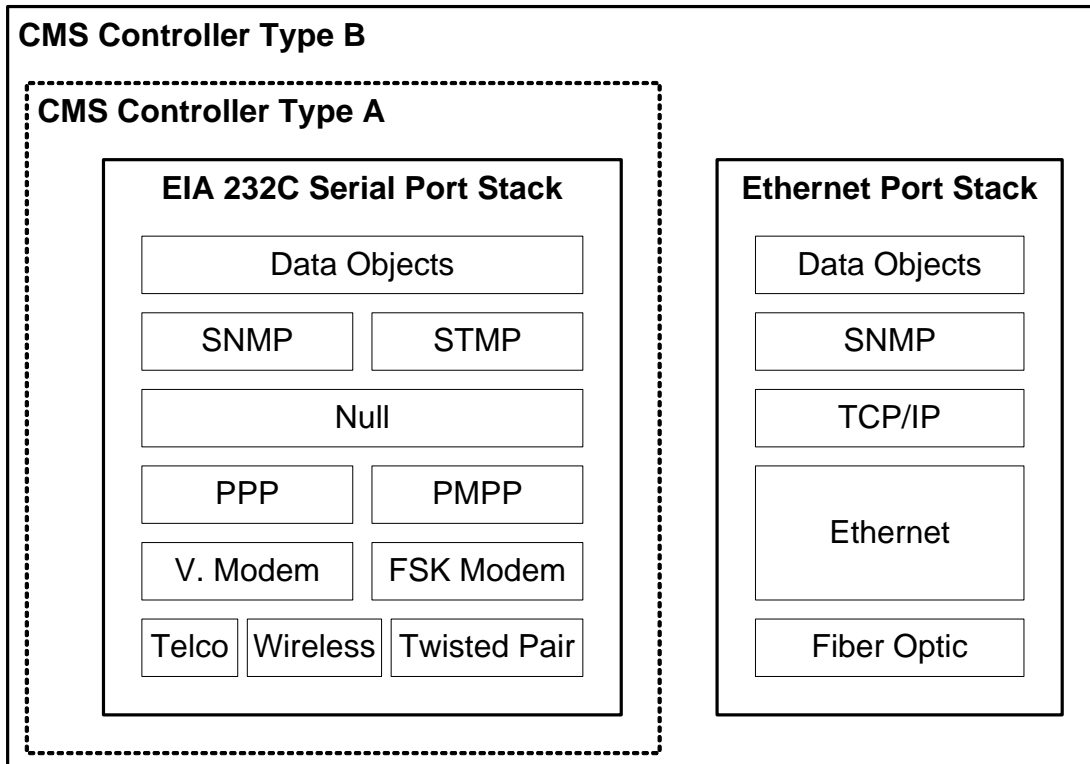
CMS Controller Type B

CMS Controller Type A

EIA 232C Serial Port Stack

Data Objects

SNMP

STMP

Null

PPP

PMPP

V. Modem

FSK Modem

Telco

Wireless

Twisted Pair

Ethernet Port Stack

Data Objects

SNMP

TCP/IP

Ethernet

Fiber Optic